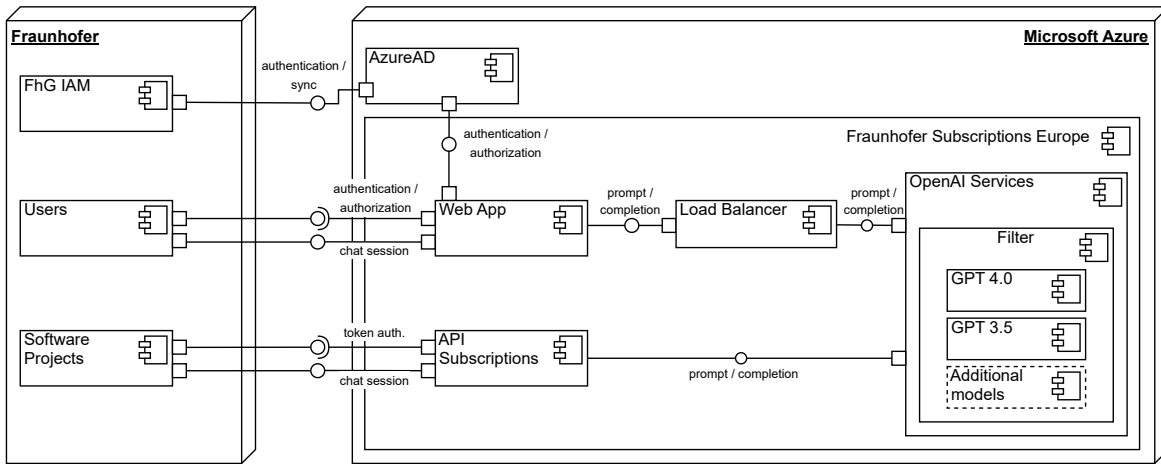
Fraunhofer

FhG IAM

Users

Software Projects

Microsoft Azure

authentication / sync

AzureAD

authentication / authorization

Fraunhofer Subscriptions Europe

authentication / authorization

chat session

Web App

prompt / completion

Load Balancer

prompt / completion

OpenAI Services

Filter

GPT 4.0

GPT 3.5

Additional models

token auth.

chat session

API Subscriptions

prompt / completion